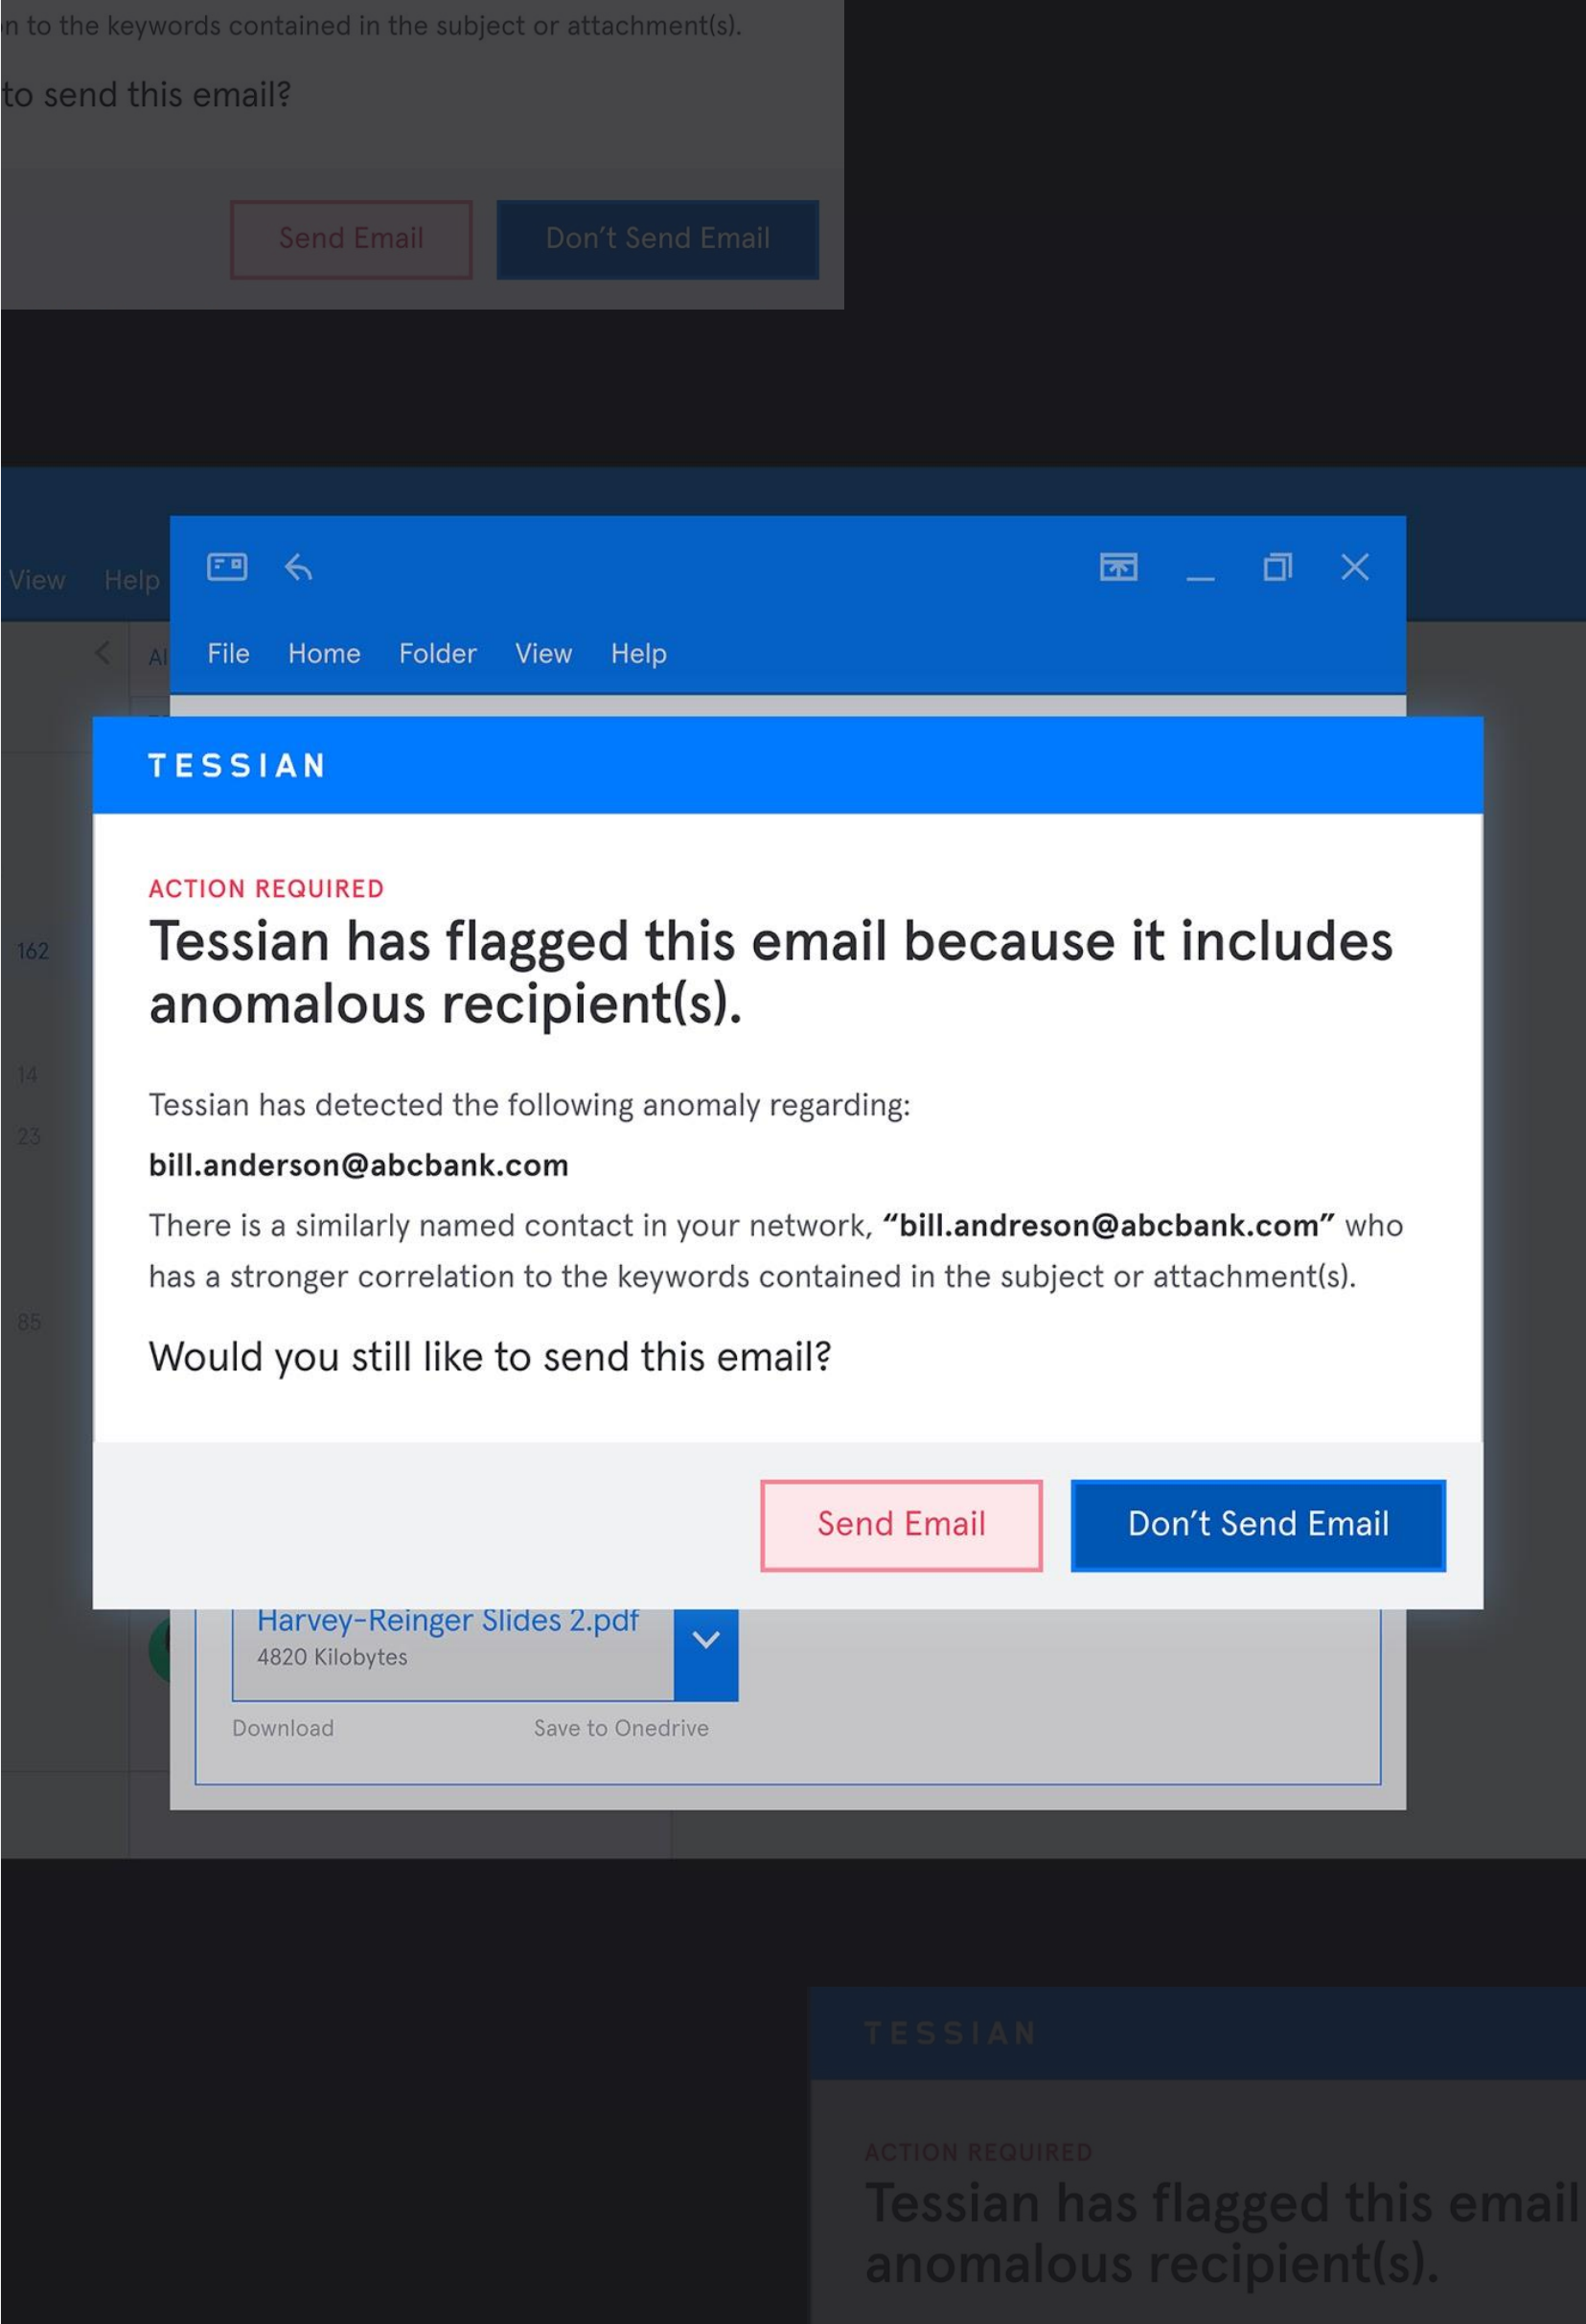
n to the keywords contained in the subject or attachment(s).

to send this email?

Send Email

Don't Send Email

View Help

File Home Folder View Help

Al

162

14

23

85

TESSIAN

ACTION REQUIRED

Tessian has flagged this email because it includes anomalous recipient(s).

Tessian has detected the following anomaly regarding:

bill.anderson@abcbank.com

There is a similarly named contact in your network, **"bill.andreson@abcbank.com"** who has a stronger correlation to the keywords contained in the subject or attachment(s).

Would you still like to send this email?

Send Email

Don't Send Email

Harvey-Reinger Slides 2.pdf
4820 Kilobytes

Download

Save to Onedrive

TESSIAN

ACTION REQUIRED

Tessian has flagged this email
anomalous recipient(s).